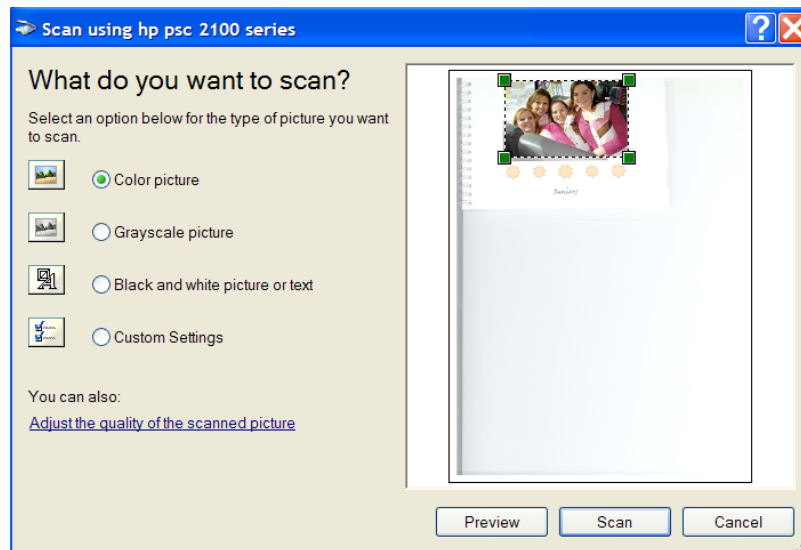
Scan using hp psc 2100 series

What do you want to scan?

Select an option below for the type of picture you want to scan.

Color picture

Grayscale picture

Black and white picture or text

Custom Settings

You can also:

Adjust the quality of the scanned picture

Seniors

Preview

Scan

Cancel